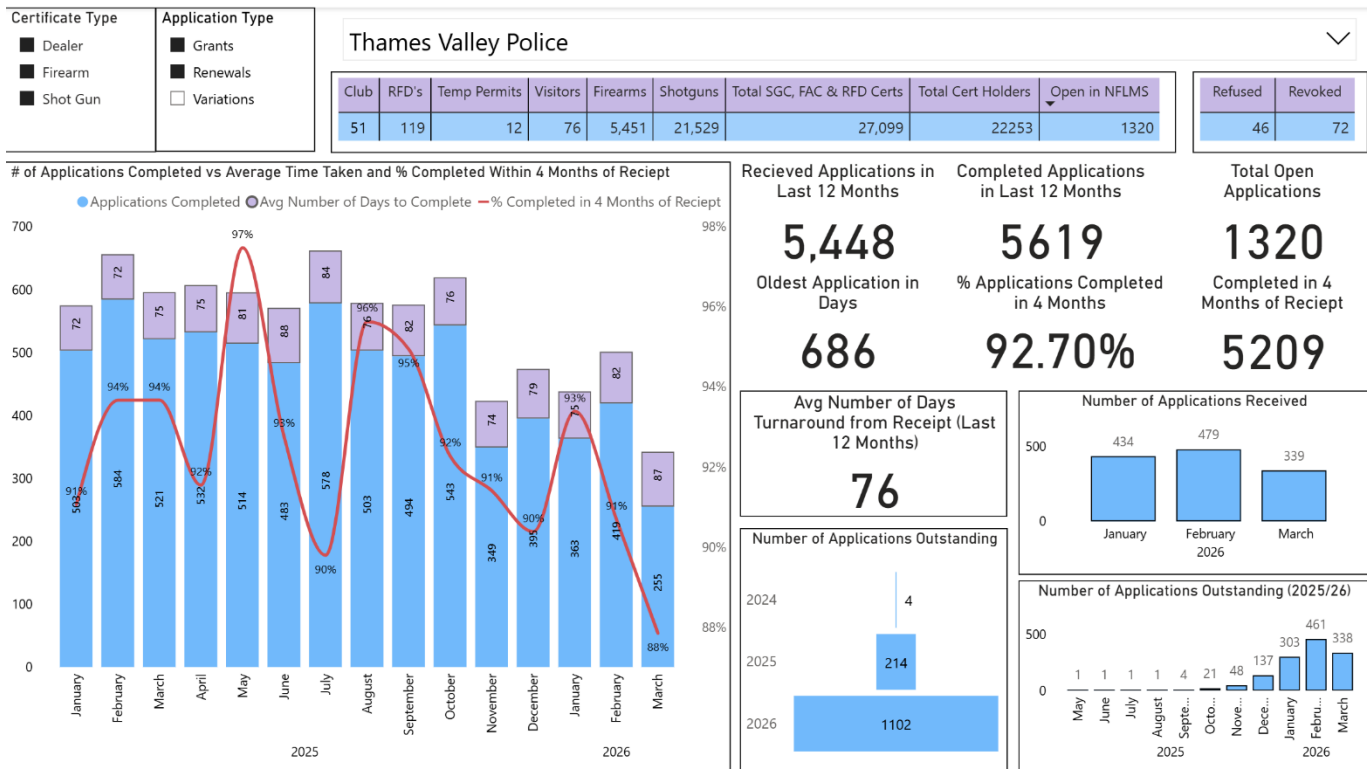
Certificate Type
Dealer
Firearm
Shot Gun

Application Type
Grants
Renewals
Variations

Thames Valley Police

| Club | RFD's | Temp Permits | Visitors | Firearms | Shotguns | Total SGC, FAC & RFD Certs | Total Cert Holders | Open in NFLMS |
|---|---|---|---|---|---|---|---|---|
| 51 | 119 | 12 | 76 | 5,451 | 21,529 | 27,099 | 22253 | 1320 |

| Refused | Revoked |
|---|---|
| 46 | 72 |

# of Applications Completed vs Average Time Taken and % Completed Within 4 Months of Reciept

Applications Completed   Avg Number of Days to Complete   % Completed in 4 Months of Reciept

700
600
500
400
300
200
100
0

98%
96%
94%
92%
90%
88%

| | January | February | March | April | May | June | July | August | September | October | November | December | January | February | March |
|---|---|---|---|---|---|---|---|---|---|---|---|---|---|---|---|
| Applications Completed | 503 | 584 | 521 | 532 | 514 | 483 | 578 | 503 | 494 | 543 | 349 | 395 | 363 | 419 | 255 |
| Avg Number of Days | 72 | 72 | 75 | 75 | 81 | 88 | 84 | 76 | 82 | 76 | 74 | 79 | 75 | 82 | 87 |
| % Completed | 91% | 94% | 94% | 92% | 97% | 93% | 90% | 96% | 95% | 92% | 91% | 90% | 93% | 91% | 88% |

2025
2026

Recieved Applications in Last 12 Months
5,448

Completed Applications in Last 12 Months
5619

Total Open Applications
1320

Oldest Application in Days
686

% Applications Completed in 4 Months
92.70%

Completed in 4 Months of Reciept
5209

Avg Number of Days Turnaround from Receipt (Last 12 Months)
76

Number of Applications Received
500
0
434 January
479 February
339 March
2026

Number of Applications Outstanding
2024 4
2025 214
2026 1102

Number of Applications Outstanding (2025/26)
500
0
May 1
June 1
July 1
August 1
Septe... 4
Octo... 21
Nove... 48
Dece... 137
January 303
Febru... 461
March 338
2025
2026